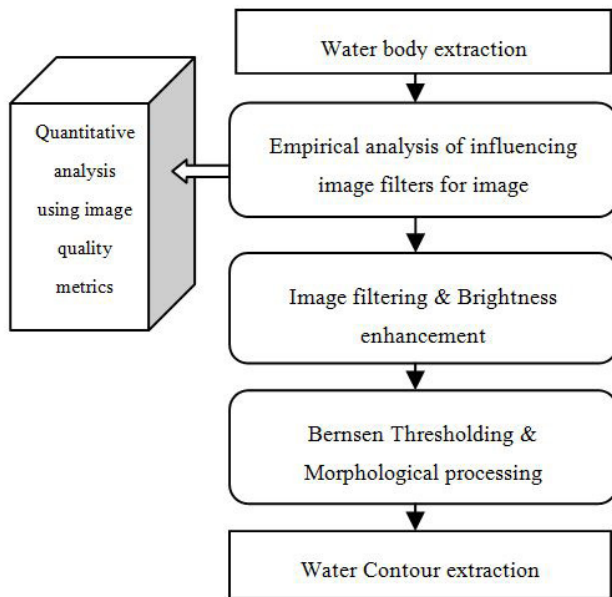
Water body extraction

Quantitative analysis using image quality metrics

Empirical analysis of influencing image filters for image

Image filtering & Brightness enhancement

Bernsen Thresholding & Morphological processing

Water Contour extraction